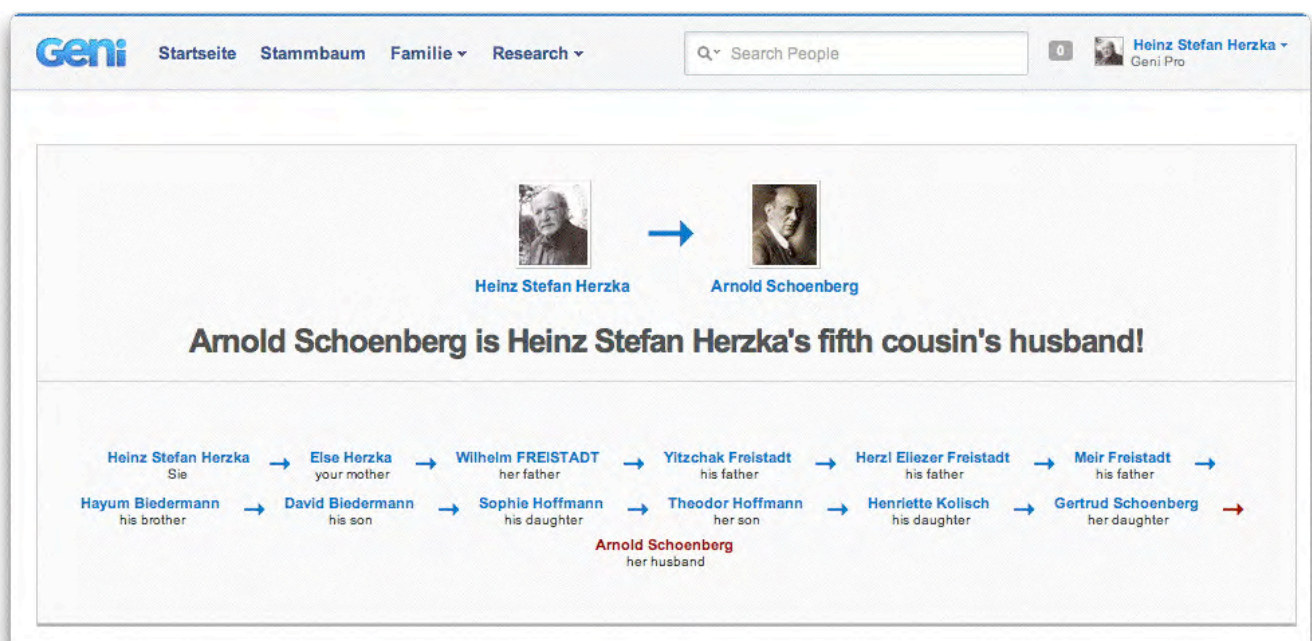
Geni Startseite Stammbaum Familie Research Search People 0 Heinz Stefan Herzka Geni Pro

Heinz Stefan Herzka Arnold Schoenberg

Arnold Schoenberg is Heinz Stefan Herzka's fifth cousin's husband!

Heinz Stefan Herzka Sie → Else Herzka your mother → Wilhelm FREISTADT her father → Yitzchak Freistadt his father → Herzl Eliezer Freistadt his father → Meir Freistadt his father → Hayum Biedermann his brother → David Biedermann his son → Sophie Hoffmann his daughter → Theodor Hoffmann her son → Henriette Kolisch his daughter → Gertrud Schoenberg her daughter → Arnold Schoenberg her husband